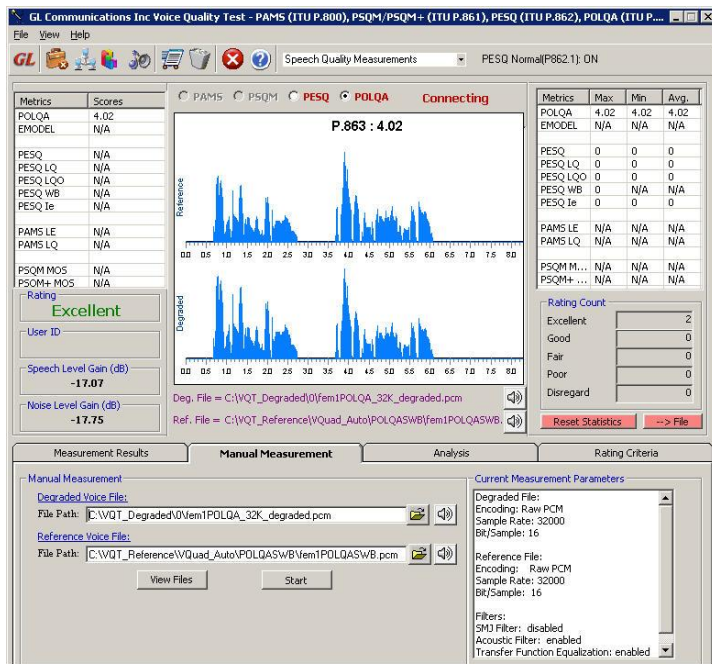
GL Communications Inc Voice Quality Test - PAMS (ITU P.800), PSQM/PSQM+ (ITU P.861), PESQ (ITU P.862), POLQA (ITU P....

File View Help

GL

Speech Quality Measurements

PESQ Normal(P862.1): ON

| Metrics | Scores |
|---|---|
| POLQA | 4.02 |
| EMODEL | N/A |
| | |
| PESQ | N/A |
| PESQ LQ | N/A |
| PESQ LQO | N/A |
| PESQ WB | N/A |
| PESQ Ie | N/A |
| | |
| PAMS LE | N/A |
| PAMS LQ | N/A |
| | |
| PSQM MOS | N/A |
| PSQM+ MOS | N/A |

PAMS PSQM PESQ POLQA Connecting

P.863 : 4.02

Reference

0.0 0.5 1.0 1.5 2.0 2.5 3.0 3.5 4.0 4.5 5.0 5.5 6.0 6.5 7.0 7.5 8.0

Degraded

0.0 0.5 1.0 1.5 2.0 2.5 3.0 3.5 4.0 4.5 5.0 5.5 6.0 6.5 7.0 7.5 8.0

| Metrics | Max | Min | Avg. |
|---|---|---|---|
| POLQA | 4.02 | 4.02 | 4.02 |
| EMODEL | N/A | N/A | N/A |
| | | | |
| PESQ | 0 | 0 | 0 |
| PESQ LQ | 0 | 0 | 0 |
| PESQ LQO | 0 | 0 | 0 |
| PESQ WB | 0 | N/A | N/A |
| PESQ Ie | 0 | 0 | 0 |
| | | | |
| PAMS LE | N/A | N/A | N/A |
| PAMS LQ | N/A | N/A | N/A |
| | | | |
| PSQM M... | N/A | N/A | N/A |
| PSQM+ ... | N/A | N/A | N/A |

Rating
Excellent

User ID

Speech Level Gain (dB)
-17.07

Noise Level Gain (dB)
-17.75

Deg. File = C:\VQT_Degraded\0\fem1POLQA_32K_degraded.pcm

Ref. File = C:\VQT_Reference\VQuad_Auto\POLQASWB\fem1POLQASWB...

Rating Count
| | |
|---|---|
| Excellent | 2 |
| Good | 0 |
| Fair | 0 |
| Poor | 0 |
| Disregard | 0 |

Reset Statistics --> File

Measurement Results | Manual Measurement | Analysis | Rating Criteria

Manual Measurement

Degraded Voice File:
File Path: C:\VQT_Degraded\0\fem1POLQA_32K_degraded.pcm

Reference Voice File:
File Path: C:\VQT_Reference\VQuad_Auto\POLQASWB\fem1POLQASWB.pcm

View Files Start

Current Measurement Parameters

Degraded File:
Encoding: Raw PCM
Sample Rate: 32000
Bit/Sample: 16

Reference File:
Encoding: Raw PCM
Sample Rate: 32000
Bit/Sample: 16

Filters:
SMJ Filter: disabled
Acoustic Filter: enabled
Transfer Function Equalization: enabled